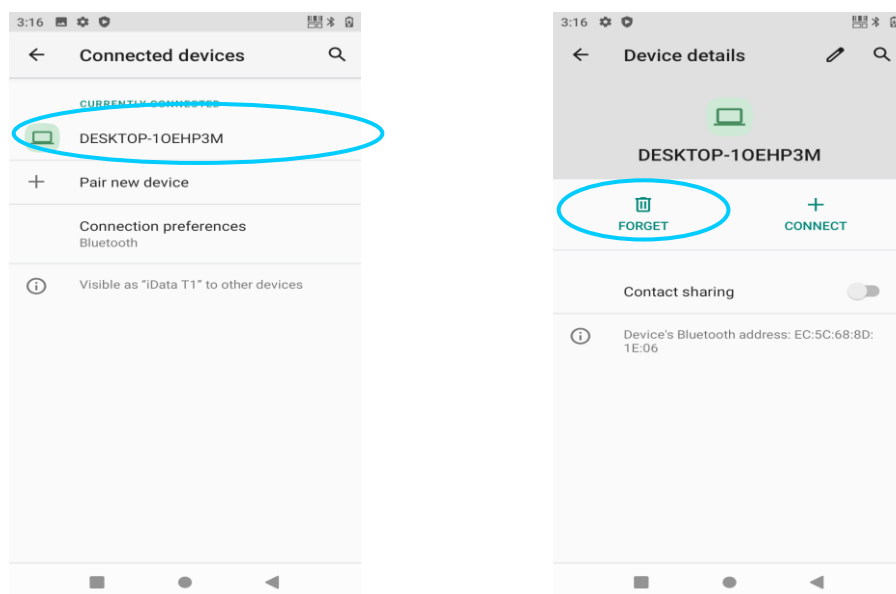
3:16

Connected devices

CURRENTLY CONNECTED

DESKTOP-1OEHP3M

Pair new device

Connection preferences
Bluetooth

Visible as "iData T1" to other devices

3:16

Device details

DESKTOP-1OEHP3M

FORGET

CONNECT

Contact sharing

Device's Bluetooth address: EC:5C:68:8D:1E:06